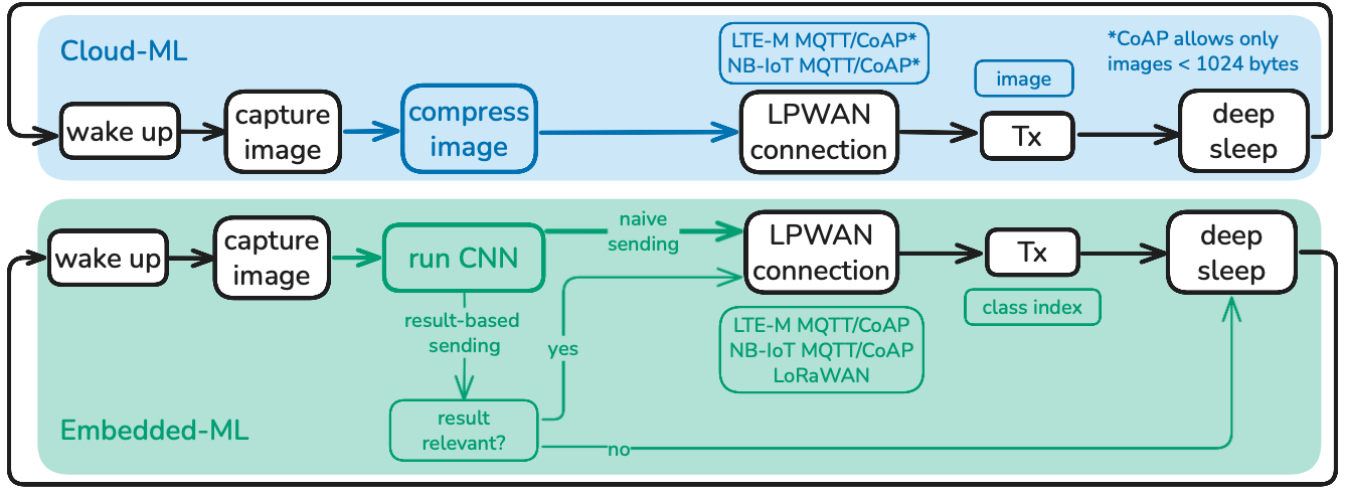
Cloud-ML

LTE-M MQTT/CoAP*
NB-IoT MQTT/CoAP*

*CoAP allows only images < 1024 bytes

image

wake up

capture image

compress image

LPWAN connection

Tx

deep sleep

wake up

capture image

run CNN

naive sending

LPWAN connection

Tx

deep sleep

class index

result-based sending

yes

LTE-M MQTT/CoAP
NB-IoT MQTT/CoAP
LoRaWAN

Embedded-ML

result relevant?

no